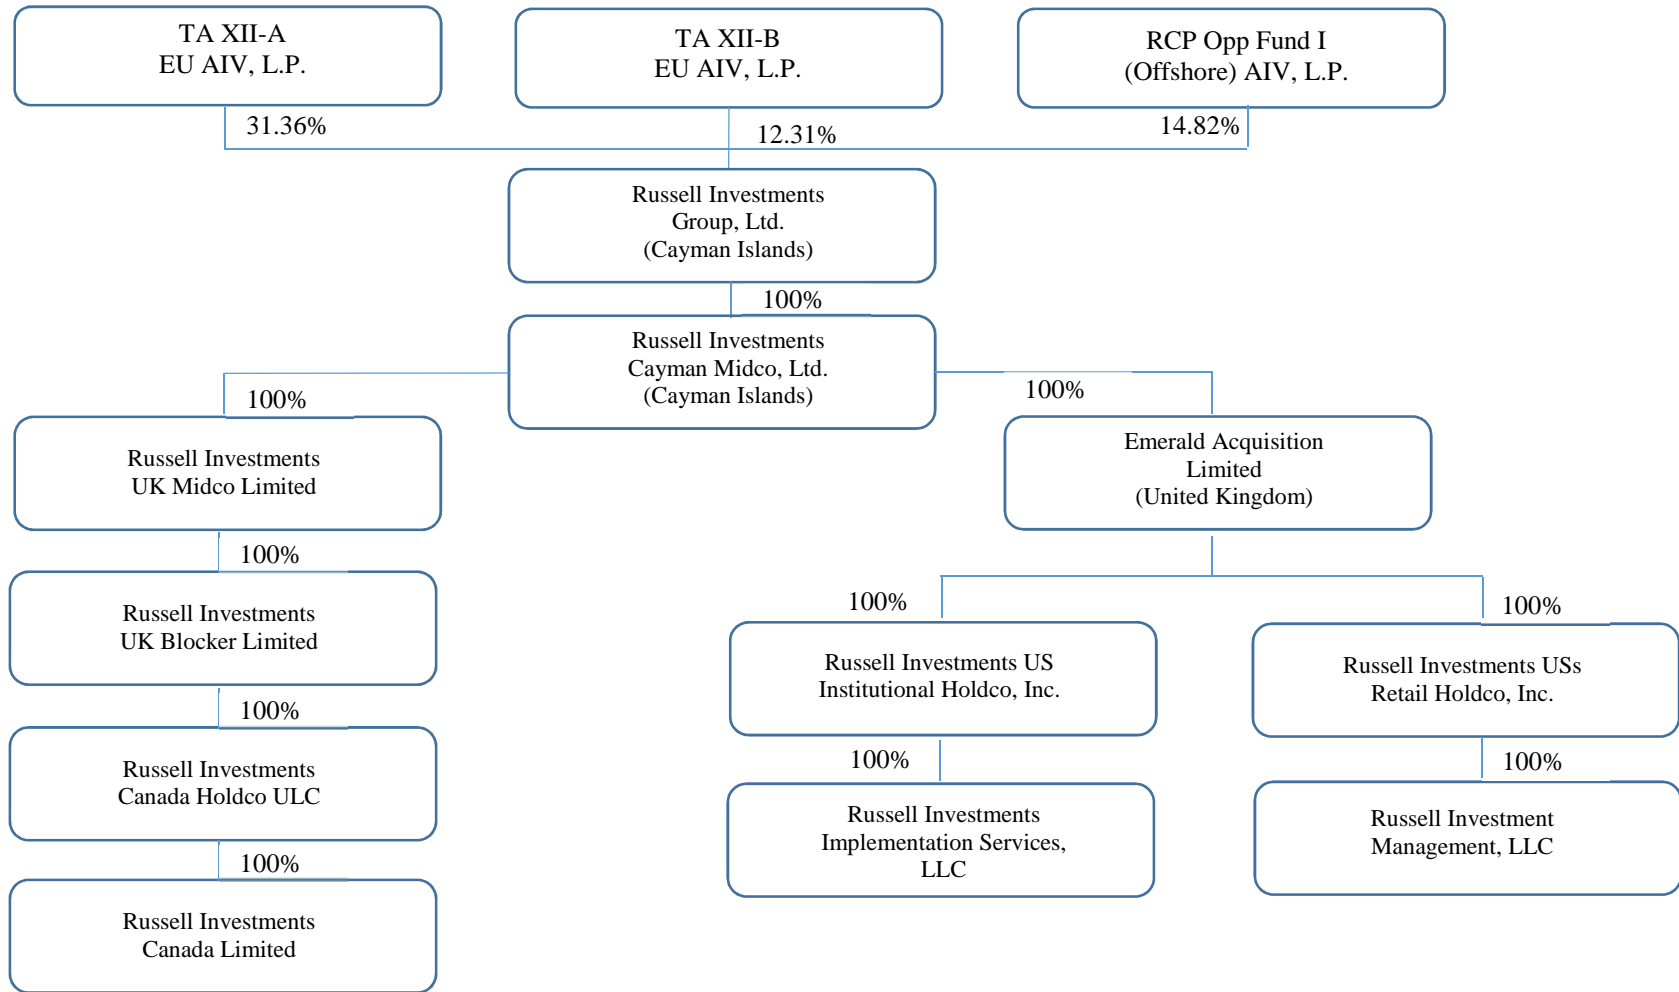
TA XII-A
EU AIV, L.P.

TA XII-B
EU AIV, L.P.

RCP Opp Fund I
(Offshore) AIV, L.P.

31.36%

12.31%

14.82%

Russell Investments
Group, Ltd.
(Cayman Islands)

100%

Russell Investments
Cayman Midco, Ltd.
(Cayman Islands)

100%

100%

Russell Investments
UK Midco Limited

Emerald Acquisition
Limited
(United Kingdom)

100%

Russell Investments
UK Blocker Limited

100%

100%

Russell Investments US
Institutional Holdco, Inc.

Russell Investments USs
Retail Holdco, Inc.

100%

Russell Investments
Canada Holdco ULC

100%

100%

Russell Investments
Implementation Services,
LLC

Russell Investment
Management, LLC

100%

Russell Investments
Canada Limited